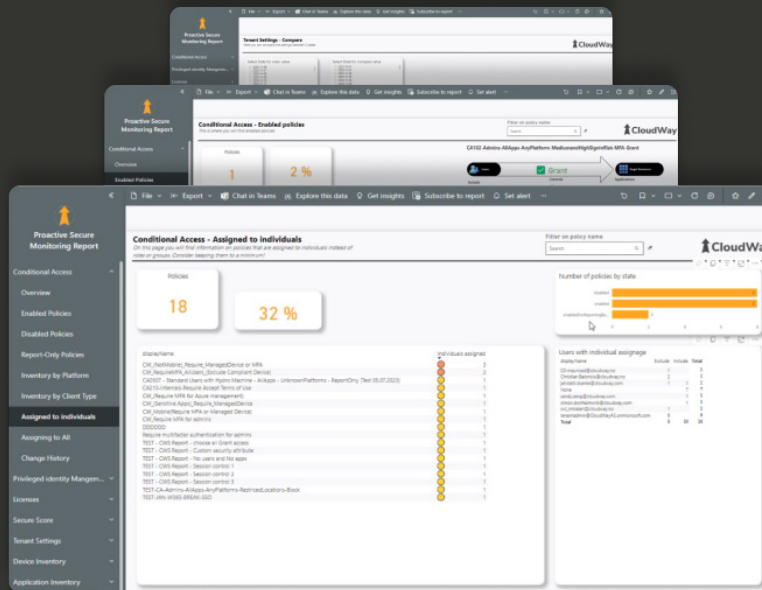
Proactive Secure Monitoring Report

File | Export | Chat in Teams | Explore this data | Get insights | Subscribe to report

Tenant Settings - Compare

CloudWay

Conditional Access

Privileged Identity Mangem...

Proactive Secure Monitoring Report

File | Export | Chat in Teams | Explore this data | Get insights | Subscribe to report | Set alert

Conditional Access - Enabled policies

Filter on policy name

CloudWay

Conditional Access

Overview

Enabled Policies

Policies

1

2 %

CA102 Admins-AllApps-AnyPlatform MediumandHighSignInRisk-MFA-Grant

Grant

Proactive Secure Monitoring Report

File | Export | Chat in Teams | Explore this data | Get insights | Subscribe to report | Set alert

Conditional Access - Assigned to individuals

On this page you will find information on policies that are assigned to individuals instead of roles or groups. Consider keeping them to a minimum!

Filter on policy name

Search

CloudWay

Conditional Access

Overview

Enabled Policies

Disabled Policies

Report-Only Policies

Inventory by Platform

Inventory by Client Type

Assigned to Individuals

Assigning to All

Change History

Privileged Identity Mangem...

Licenses

Secure Score

Tenant Settings

Device Inventory

Application Inventory

Policies

18

32 %

Number of policies by state

enabled

disabled

enabledForReportingBu...

displayName | Individuals assigned
CW_(NotMobile)_Require_ManagedDevice or MFA
CW_RequireMFA_AllUsers_(Exclude Compliant Device)
CA0007 - Standard Users with Hybrid Machine - AllApps - UnknownPlatforms - ReportOnly (Test 05.07.2023)
CA210-Internals-Require Accept Terms of Use
CW_(Require MFA for Azure management)
CW_(Sensitive Apps)_Require_ManagedDevice
CW_Mobile(Require MFA or Managed Device)
CW_Require MFA for admins
DDDDDD
Require multifactor authentication for admins
TEST - CWS Report - choose all Grant access
TEST - CWS Report - Custom security attribute
TEST - CWS Report - No users and No apps
TEST - CWS Report - Session control 1
TEST - CWS Report - Session control 2
TEST - CWS Report - Session control 3
TEST-CA-Admins-AllApps-AnyPlatform-RestrictedLocations-Block
TEST-JAN-WSWS-BREAK-SSO

Users with individual assignage

displayName | Include | Include | Total

Total